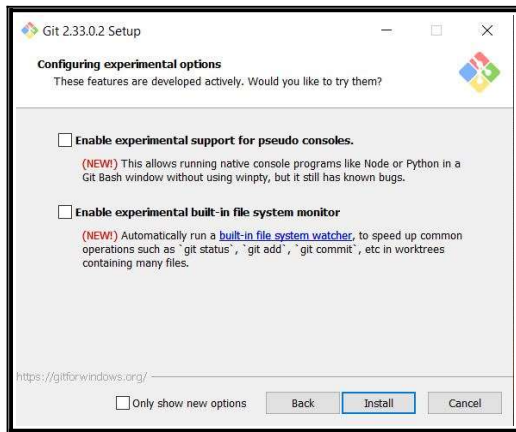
Git 2.33.0.2 Setup

Configuring experimental options
These features are developed actively. Would you like to try them?

Enable experimental support for pseudo consoles.

(NEW!) This allows running native console programs like Node or Python in a Git Bash window without using winpty, but it still has known bugs.

Enable experimental built-in file system monitor

(NEW!) Automatically run a built-in file system watcher, to speed up common operations such as `git status`, `git add`, `git commit`, etc in worktrees containing many files.

https://gitforwindows.org/

Only show new options

Back

Install

Cancel